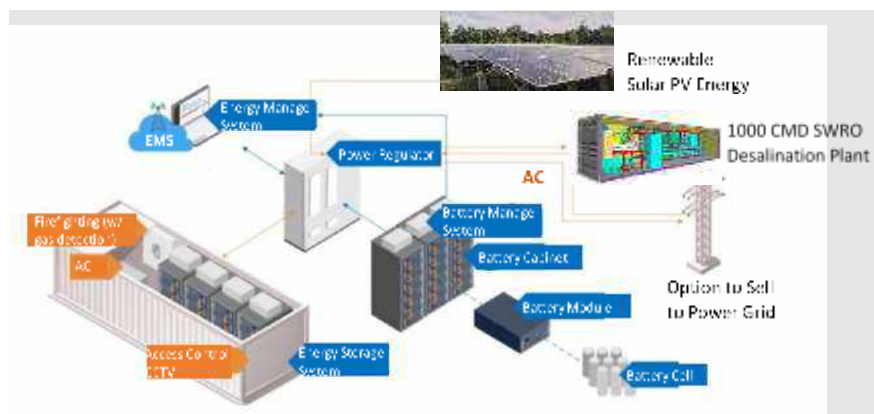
Renewable Solar PV Energy

EMS

Energy Manage System

Power Regulator

1000 CMD SWRO Desalination Plant

AC

Fire fighting w/ gas detection

AC

Battery Manage System

Battery Cabinet

Option to Sell to Power Grid

Battery Module

Access Control CCTV

Energy Storage System

Battery Cell